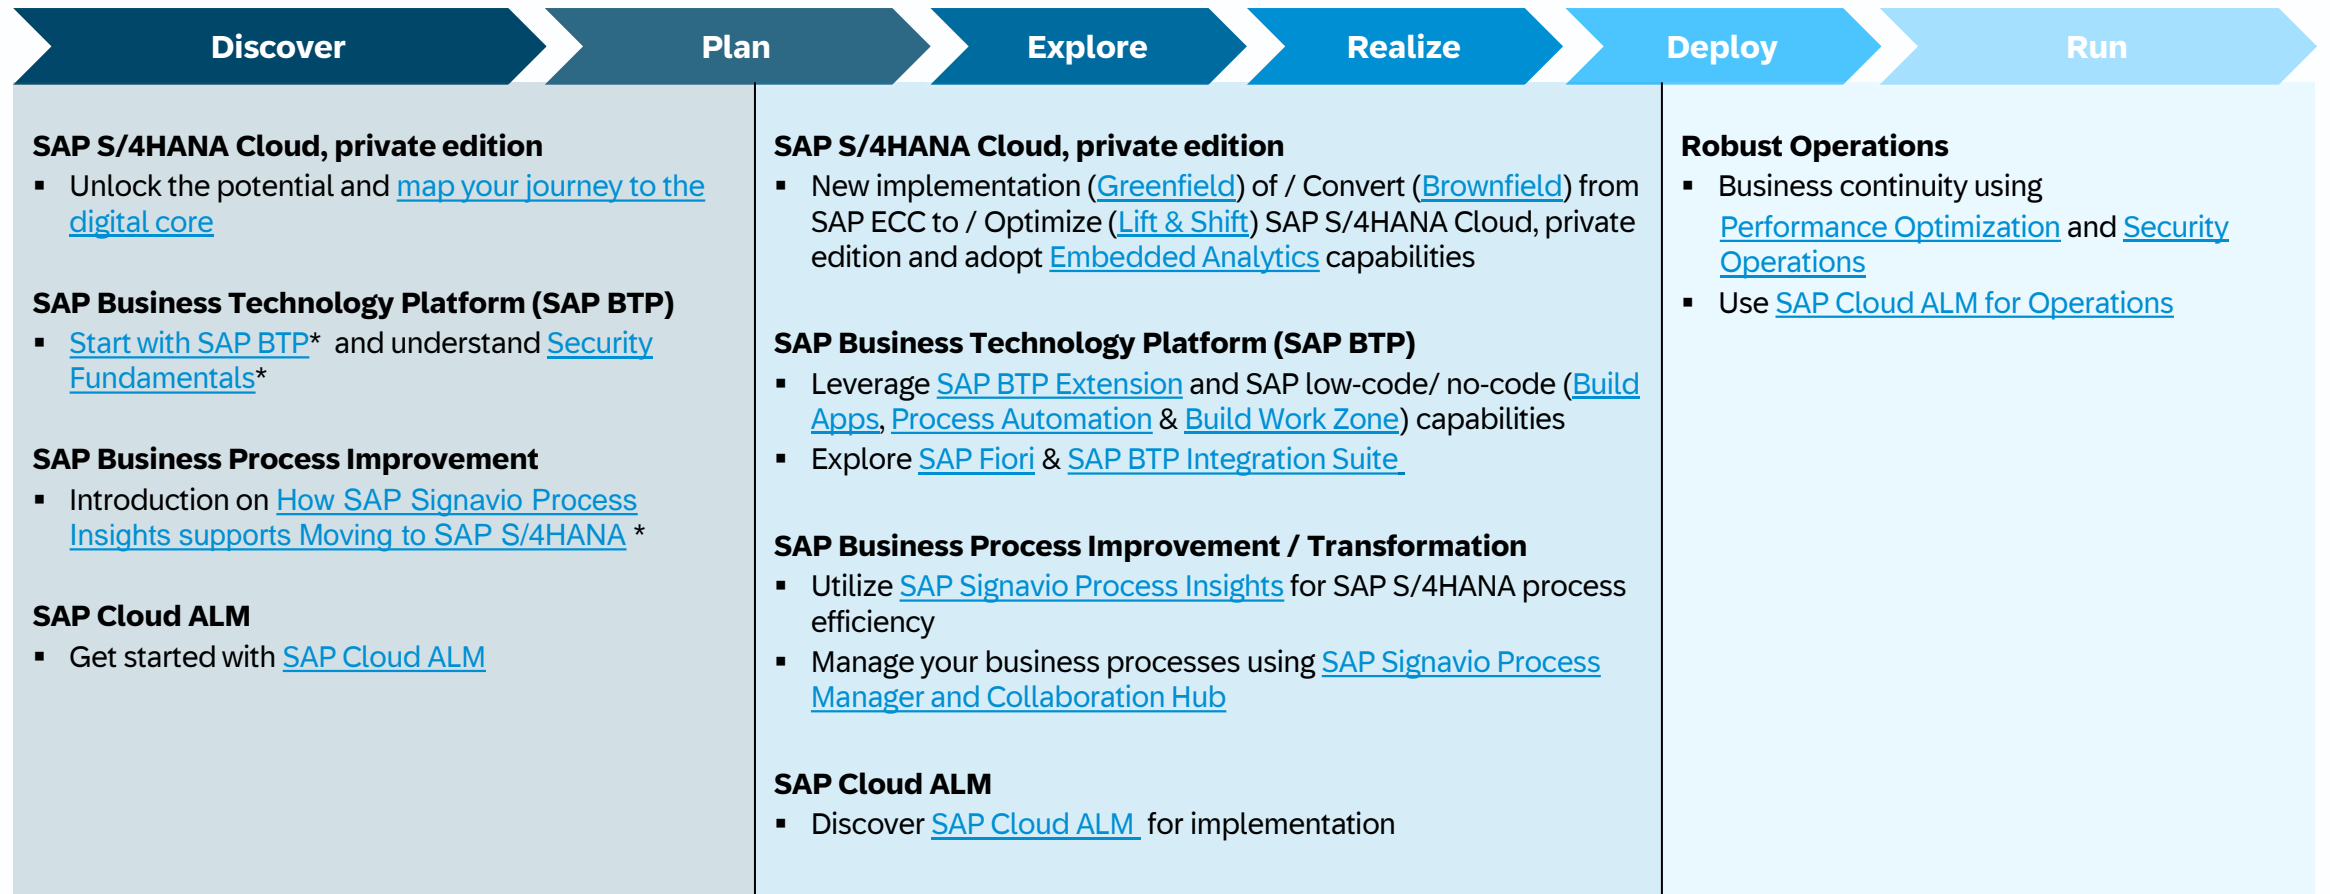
Discover | Plan | Explore | Realize | Deploy | Run

SAP S/4HANA Cloud, private edition
▪ Unlock the potential and map your journey to the digital core

SAP Business Technology Platform (SAP BTP)
▪ Start with SAP BTP* and understand Security Fundamentals*

SAP Business Process Improvement
▪ Introduction on How SAP Signavio Process Insights supports Moving to SAP S/4HANA *

SAP Cloud ALM
▪ Get started with SAP Cloud ALM

SAP S/4HANA Cloud, private edition
▪ New implementation (Greenfield) of / Convert (Brownfield) from SAP ECC to / Optimize (Lift & Shift) SAP S/4HANA Cloud, private edition and adopt Embedded Analytics capabilities

SAP Business Technology Platform (SAP BTP)
▪ Leverage SAP BTP Extension and SAP low-code/ no-code (Build Apps, Process Automation & Build Work Zone) capabilities
▪ Explore SAP Fiori & SAP BTP Integration Suite

SAP Business Process Improvement / Transformation
▪ Utilize SAP Signavio Process Insights for SAP S/4HANA process efficiency
▪ Manage your business processes using SAP Signavio Process Manager and Collaboration Hub

SAP Cloud ALM
▪ Discover SAP Cloud ALM for implementation

Robust Operations
▪ Business continuity using Performance Optimization and Security Operations
▪ Use SAP Cloud ALM for Operations